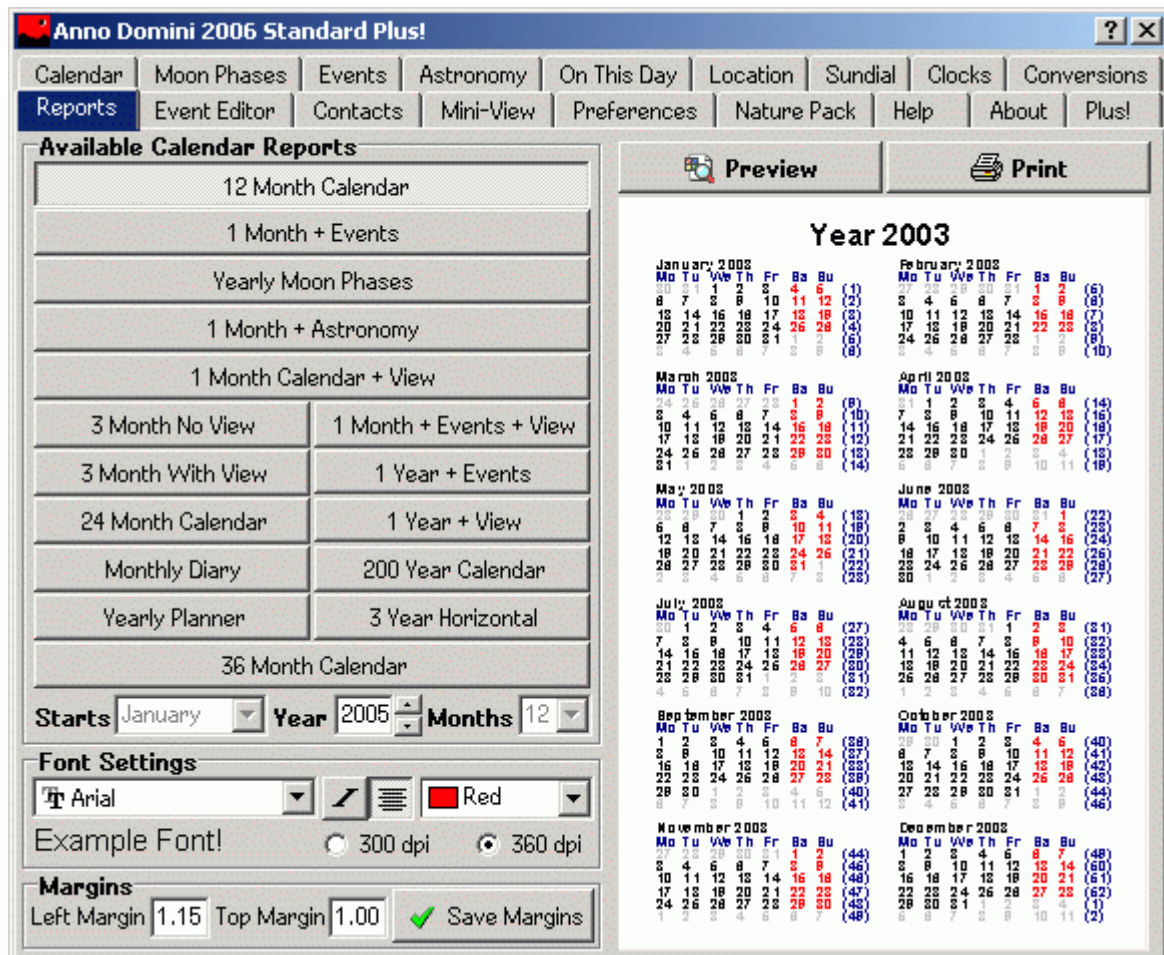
Anno Domini 2006 Standard Plus!

? X

Calendar | Moon Phases | Events | Astronomy | On This Day | Location | Sundial | Clocks | Conversions

Reports | Event Editor | Contacts | Mini-View | Preferences | Nature Pack | Help | About | Plus!

Available Calendar Reports

12 Month Calendar

1 Month + Events

Yearly Moon Phases

1 Month + Astronomy

1 Month Calendar + View

3 Month No View

1 Month + Events + View

3 Month With View

1 Year + Events

24 Month Calendar

1 Year + View

Monthly Diary

200 Year Calendar

Yearly Planner

3 Year Horizontal

36 Month Calendar

Starts January Year 2005 Months 12

Font Settings

Arial

Red

Example Font!

300 dpi

360 dpi

Margins

Left Margin 1.15 Top Margin 1.00

Save Margins

Preview

Print

Year 2003

January 2003
February 2003
March 2003
April 2003
May 2003
June 2003
July 2003
August 2003
September 2003
October 2003
November 2003
December 2003

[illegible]